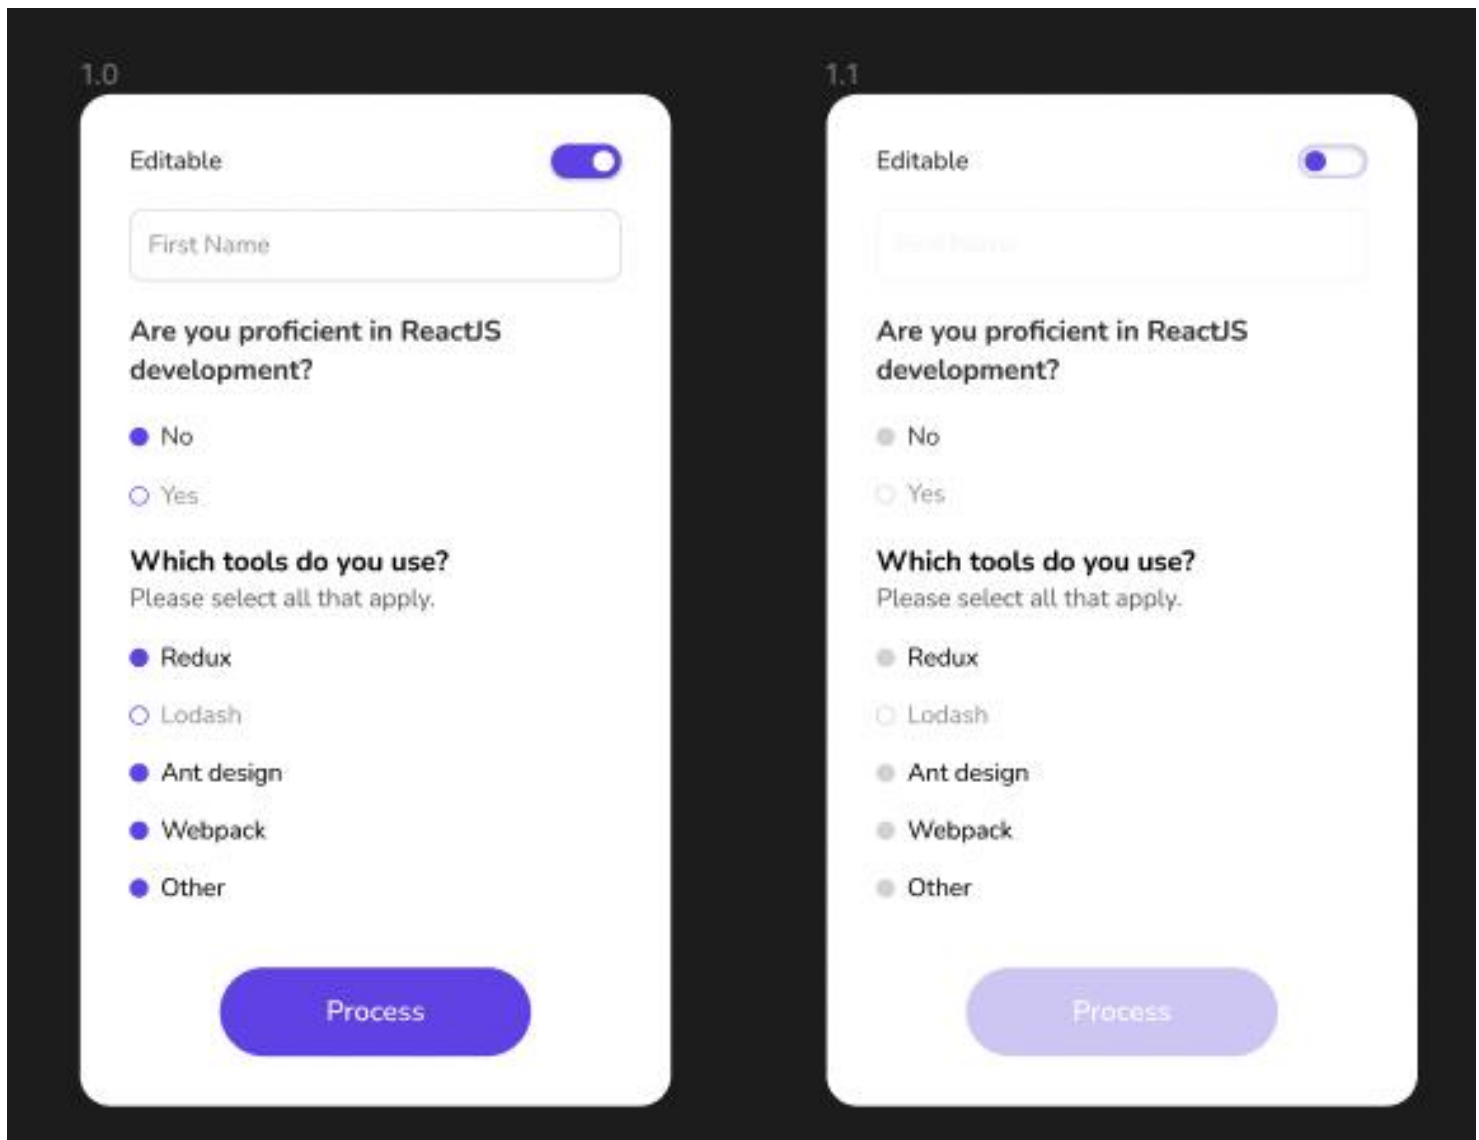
1.0

Editable

First Name

Are you proficient in ReactJS development?

No

Yes

Which tools do you use?
Please select all that apply.

Redux

Lodash

Ant design

Webpack

Other

Process

1.1

Editable

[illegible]

Are you proficient in ReactJS development?

No

Yes

Which tools do you use?
Please select all that apply.

Redux

Lodash

Ant design

Webpack

Other

Process